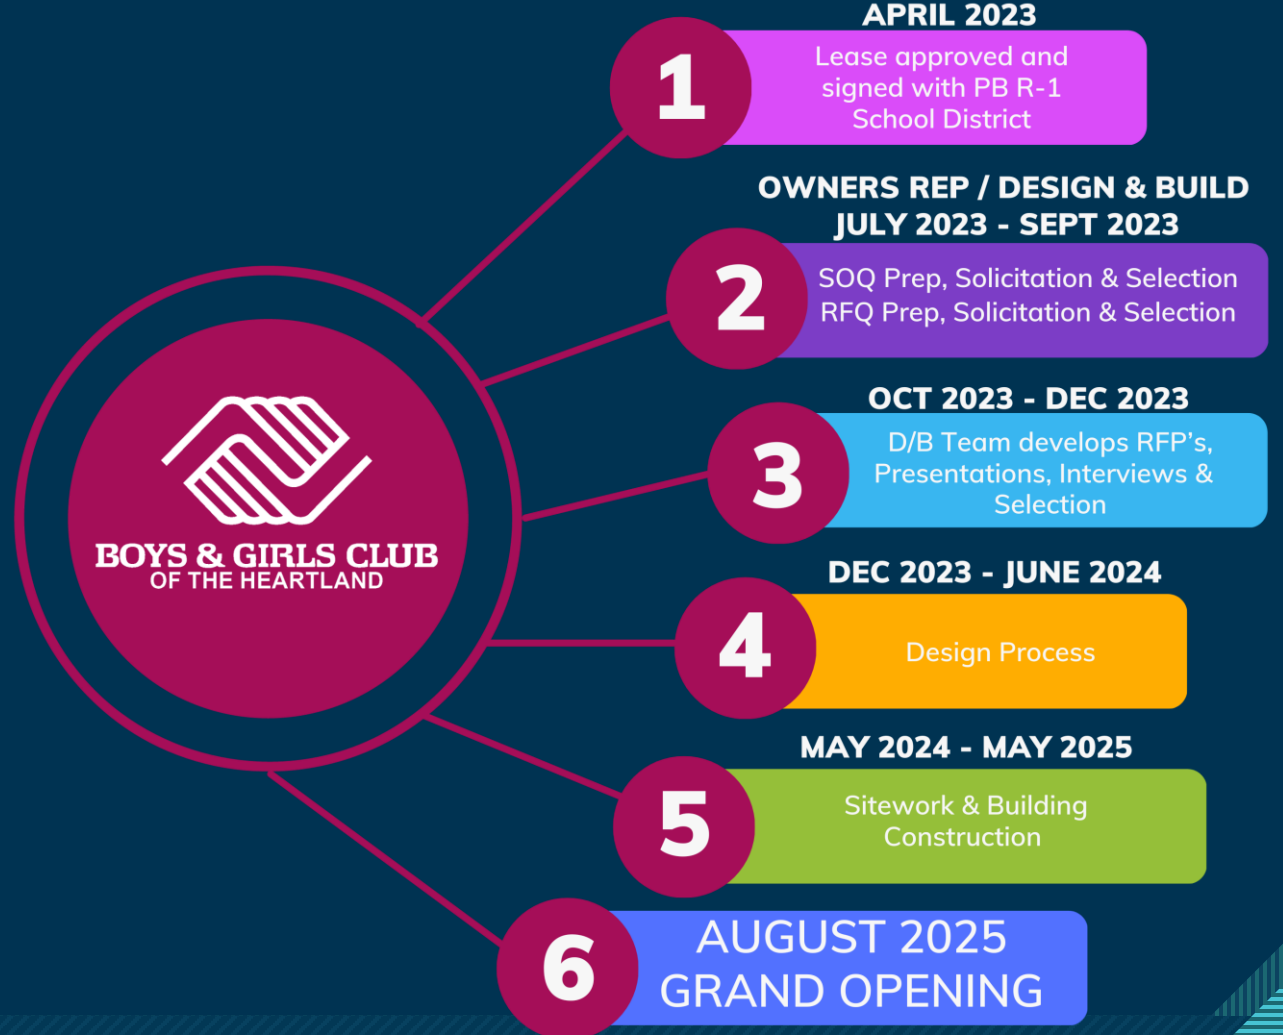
BOYS & GIRLS CLUB
OF THE HEARTLAND

APRIL 2023

1

Lease approved and signed with PB R-1 School District

OWNERS REP / DESIGN & BUILD
JULY 2023 - SEPT 2023

2

SOQ Prep, Solicitation & Selection
RFQ Prep, Solicitation & Selection

OCT 2023 - DEC 2023

3

D/B Team develops RFP's, Presentations, Interviews & Selection

DEC 2023 - JUNE 2024

4

Design Process

MAY 2024 - MAY 2025

5

Sitework & Building Construction

6

AUGUST 2025
GRAND OPENING